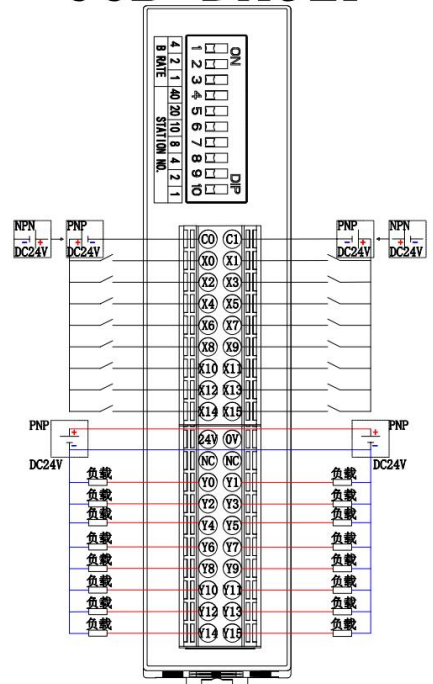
ON
DIP
1 2 3 4 5 6 7 8 9 10

| 4 | 2 | 1 | 40 | 20 | 10 | 8 | 4 | 2 | 1 |
|---|---|---|---|---|---|---|---|---|---|
| B RATE | | | STATION NO. | | | | | | |

NPN
DC24V
PNP
DC24V
PNP
DC24V
NPN
DC24V

C0 C1
X0 X1
X2 X3
X4 X5
X6 X7
X8 X9
X10 X11
X12 X13
X14 X15

PNP
DC24V
PNP
DC24V

24V 0V
NC NC
Y0 Y1
Y2 Y3
Y4 Y5
Y6 Y7
Y8 Y9
Y10 Y11
Y12 Y13
Y14 Y15

负载
负载
负载
负载
负载
负载
负载
负载
负载
负载
负载
负载
负载
负载
负载
负载